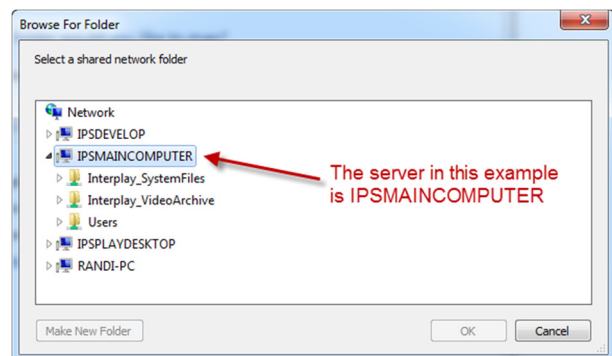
Browse For Folder

Select a shared network folder

Network
IPSDEVELOP
IPSMAINCOMPUTER
Interplay_SystemFiles
Interplay_VideoArchive
Users
IPSPLAYDESKTOP
RANDI-PC

The server in this example is IPSMAINCOMPUTER

Make New Folder
OK
Cancel